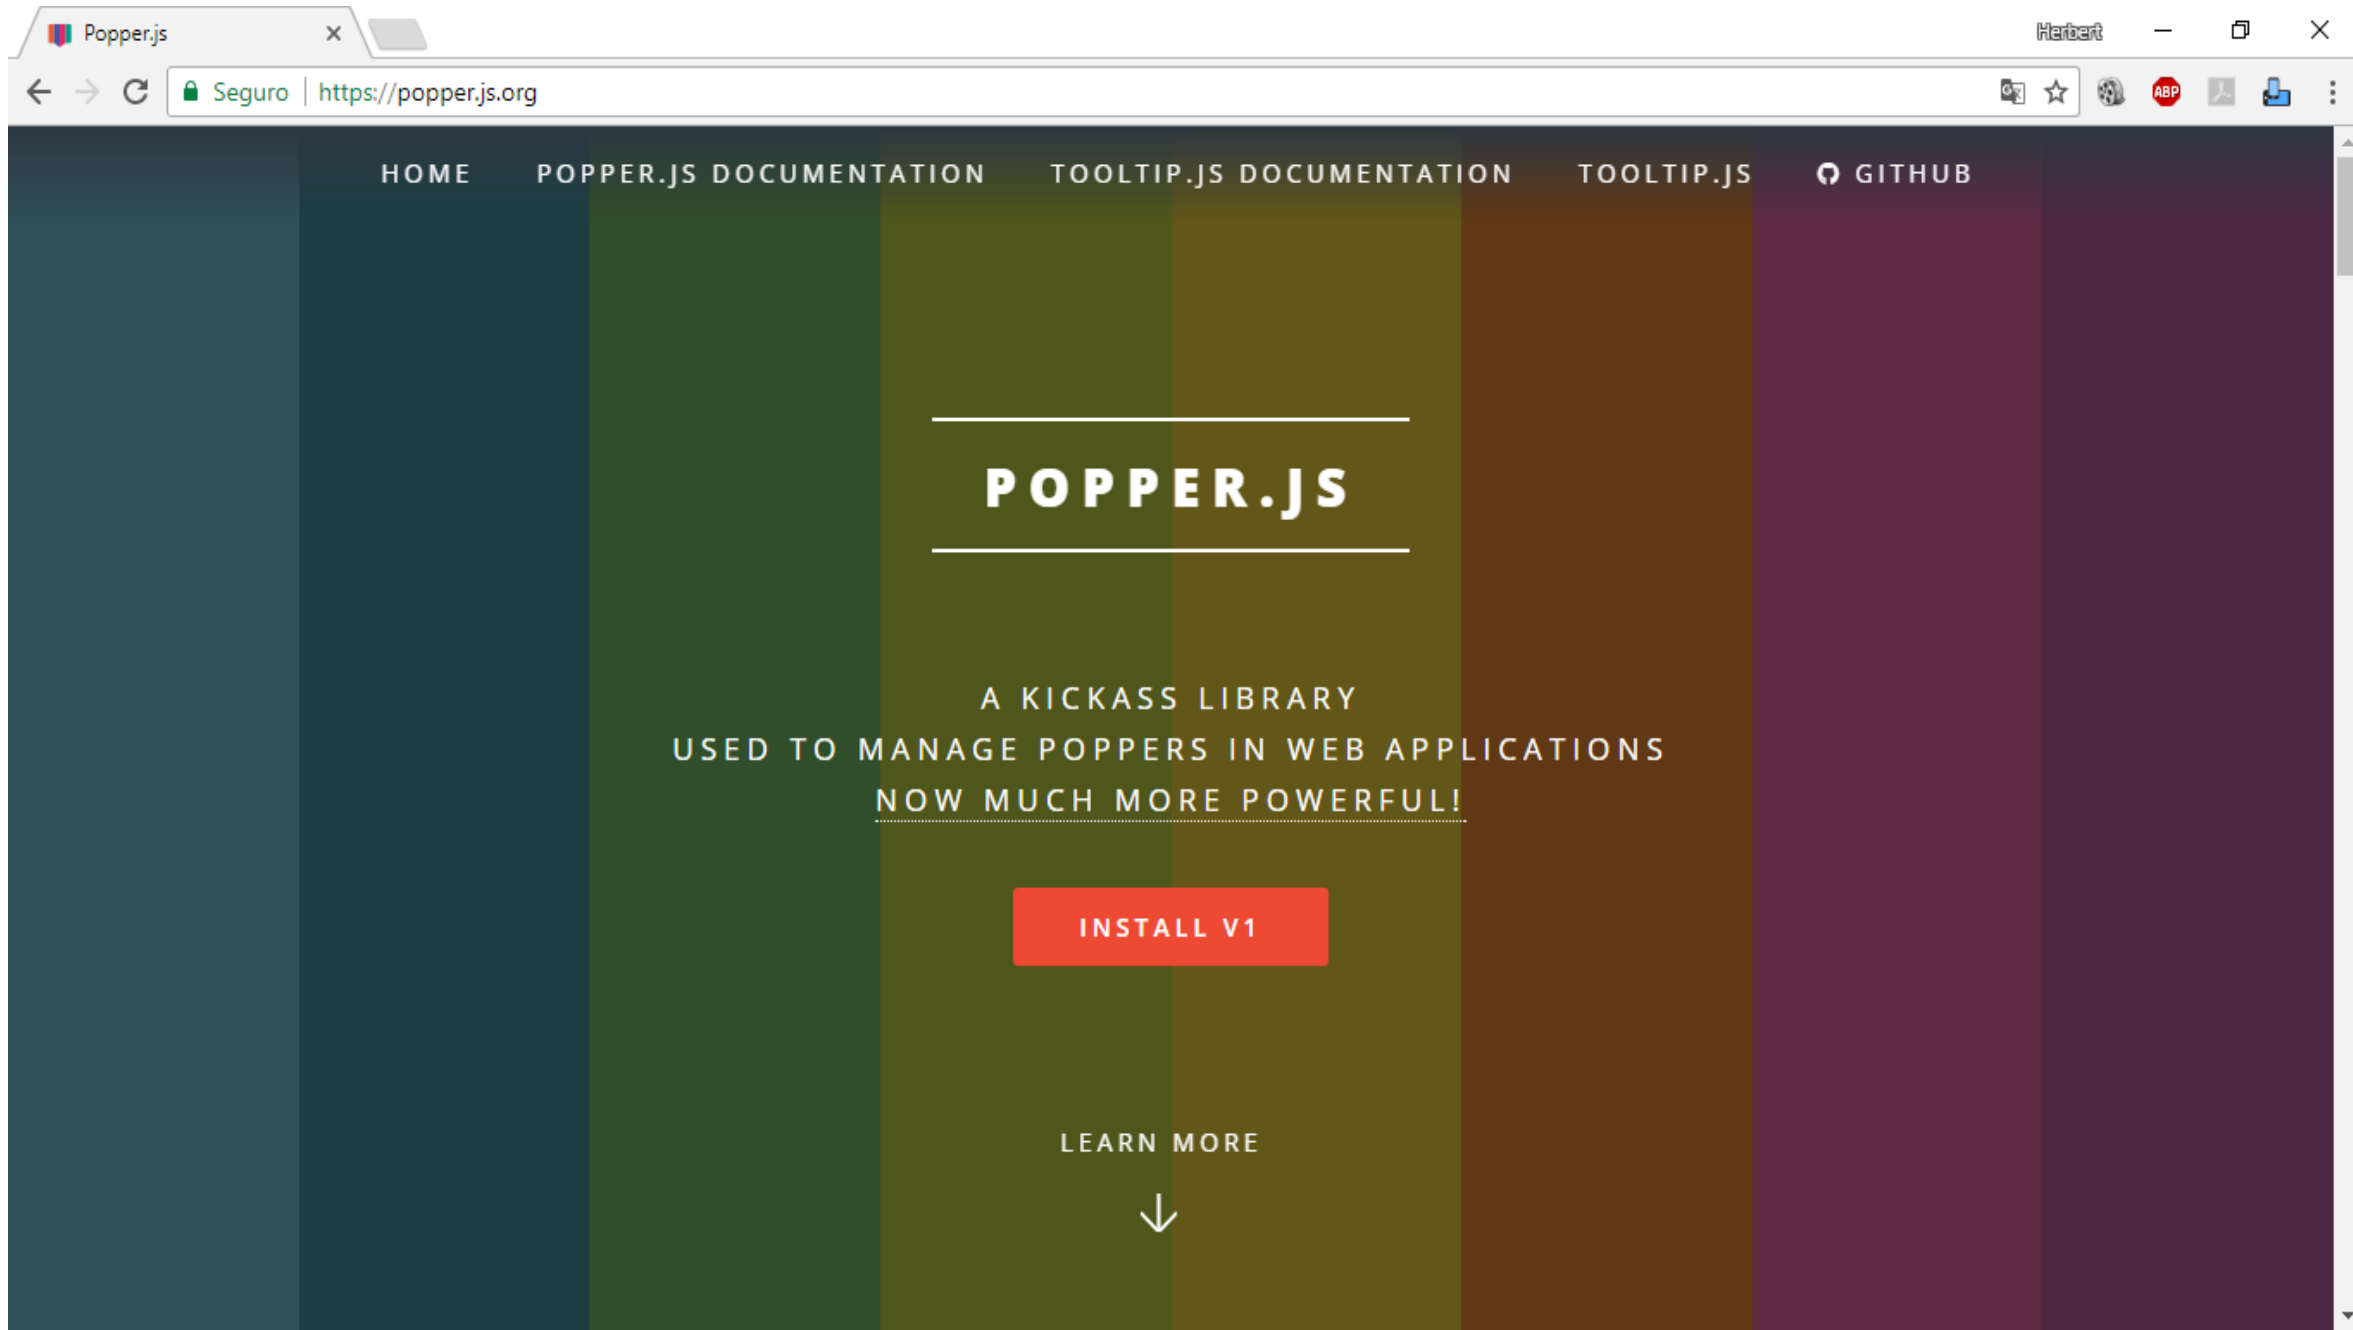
Popper.js

Herbert

Seguro | https://popper.js.org

ABP

HOME POPPER.JS DOCUMENTATION TOOLTIP.JS DOCUMENTATION TOOLTIP.JS GITHUB

POPPER.JS

A KICKASS LIBRARY
USED TO MANAGE POPPERS IN WEB APPLICATIONS
NOW MUCH MORE POWERFUL!

INSTALL V1

LEARN MORE